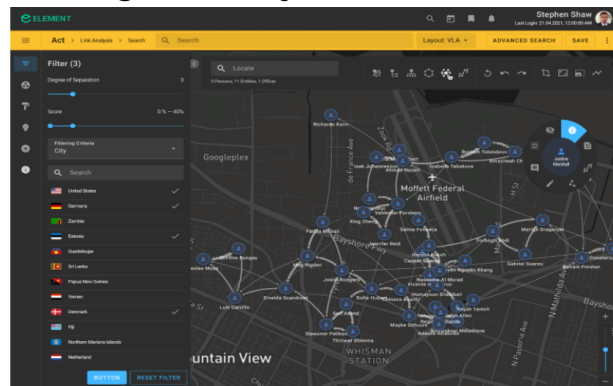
ELEMENT
Stephen Shaw
Last Login 21.04.2021, 12:00:00 AM

Act > Link Analysis > Search
Search
Layout: VLA
ADVANCED SEARCH
SAVE

Filter (3)
Degree of Separation
3
Score
0% – 40%
Filtering Criteria
City
Search
United States
Germany
Zambia
Estonia
Guadeloupe
Sri Lanka
Papua New Guinea
Yemen
Denmark
Fiji
Northern Mariana Islands
Netherland
BUTTON
RESET FILTER

Locate
5 Persons, 11 Entities, 1 Officer

Richards Keith
Googleplex
Moffett Federal Airfield
Justin Marshall
Ramsey Tabakovs
Ivan Johansson
Ahmad Nazari
King Zheng
Valentin Ferdoux
Paola Medina
Jennifer Reid
Sara Fonseca
Hassan Sheikh
Tinkham Ali
Marion Draganov
Nguyen Khang
Gabriel Soares
Pam Frontier
Raj Rajan
Mustafa Al Murad
Vicente Hierro
Sofia Hernández
Luis Castillo
Zinelda Scandrett
Wynona Fradkin
Amira Murakami
Mayke Schultz
Jean Tardieu
Adeola Abubakar
Gabriel Mldaliane
Stevenn Perlkon
Thilwat Shimma
ountain View
WHISMAN STATION